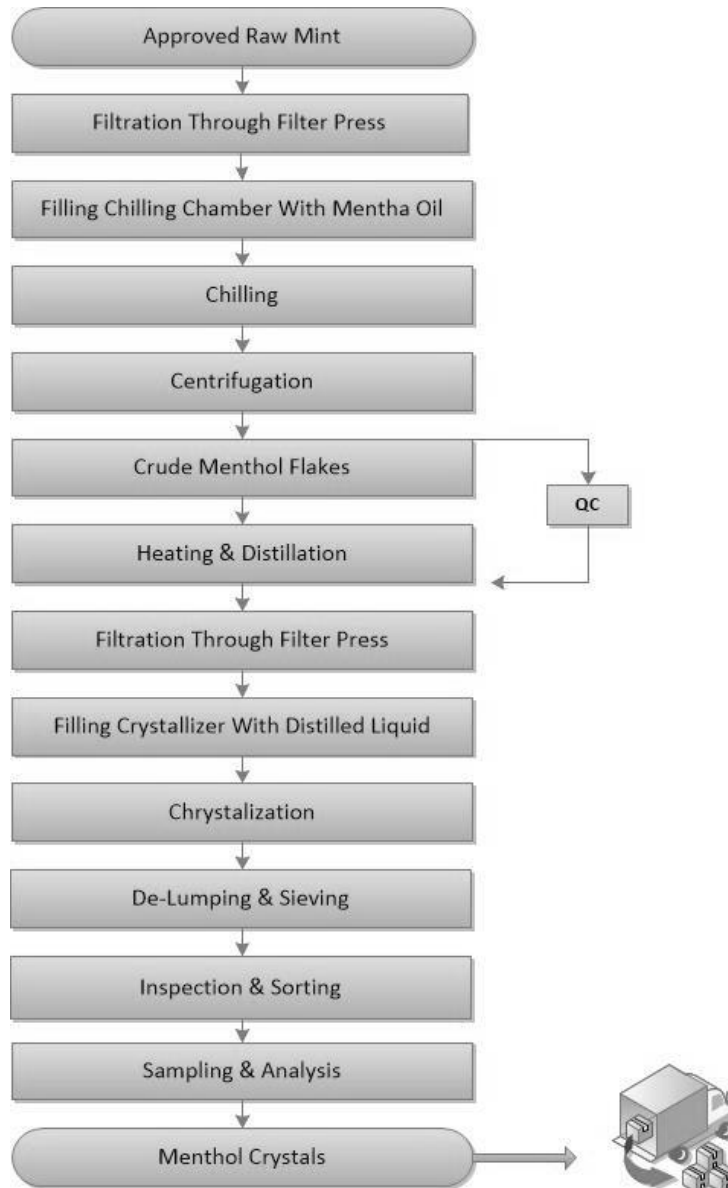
Approved Raw Mint

Filtration Through Filter Press

Filling Chilling Chamber With Mentha Oil

Chilling

Centrifugation

Crude Menthol Flakes

QC

Heating & Distillation

Filtration Through Filter Press

Filling Crystallizer With Distilled Liquid

Chrystalization

De-Lumping & Sieving

Inspection & Sorting

Sampling & Analysis

Menthol Crystals